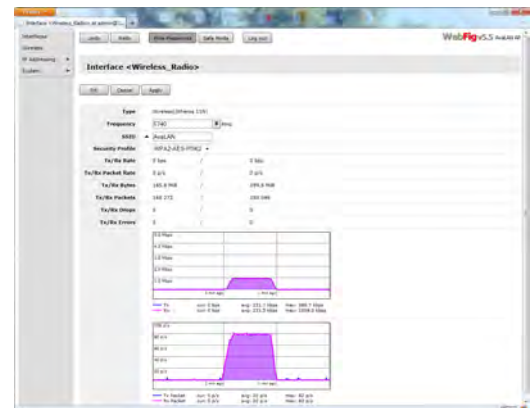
Interface <Wireless_Radio> at admin@...

Interfaces
Wireless
IP Addressing
System

Undo
Redo
Hide Passwords
Safe Mode
Log out

WebFig v5.5

Interface <Wireless_Radio>

OK
Cancel
Apply

| | | |
|---|---|---|
| Type | Wireless (Atheros 11N) | |
| Frequency | 5740 | MHz |
| SSID | AvaLAN | |
| Security Profile | WPA2-AES-PSK2 | |
| Tx/Rx Rate | 0 bps | / 0 bps |
| Tx/Rx Packet Rate | 0 p/s | / 0 p/s |
| Tx/Rx Bytes | 145.8 MiB | / 199.8 MiB |
| Tx/Rx Packets | 148 272 | / 166 586 |
| Tx/Rx Drops | 0 | / 0 |
| Tx/Rx Errors | 0 | / 0 |

Tx: cur: 0 bps avg: 231.1 kbps max: 389.7 kbps
Rx: cur: 0 bps avg: 231.5 kbps max: 1006.6 kbps

Tx Packet cur: 0 p/s avg: 20 p/s max: 82 p/s
Rx Packet cur: 0 p/s avg: 20 p/s max: 82 p/s